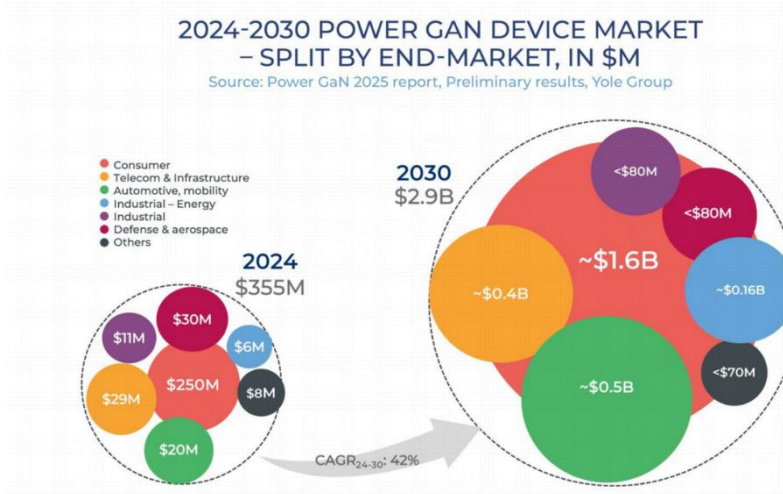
2024-2030 POWER GAN DEVICE MARKET – SPLIT BY END-MARKET, IN $M
Source: Power GaN 2025 report, Preliminary results, Yole Group

Consumer
Telecom & Infrastructure
Automotive, mobility
Industrial – Energy
Industrial
Defense & aerospace
Others

2024
$355M

$30M
$11M
$6M
$250M
$29M
$8M
$20M

CAGR$_{24-30}$: 42%

2030
$2.9B

<$80M
<$80M
~$1.6B
~$0.4B
~$0.16B
<$70M
~$0.5B